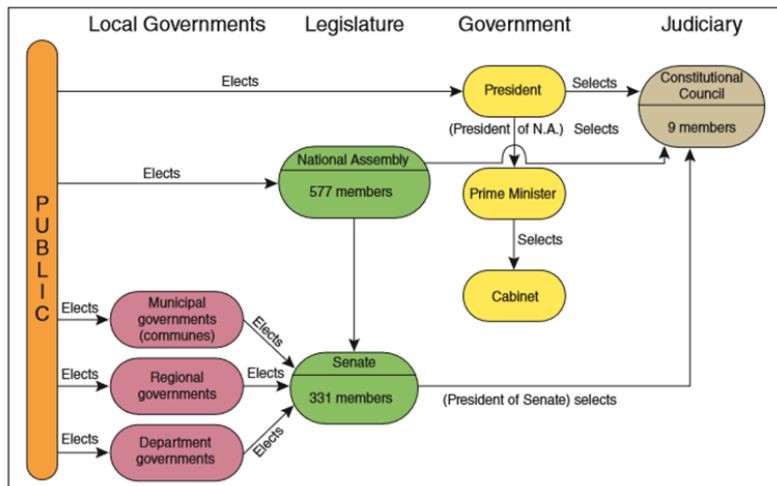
Local Governments Legislature Government Judiciary

PUBLIC

Elects

President

Selects

Constitutional Council

9 members

(President of N.A.) Selects

Elects

National Assembly

577 members

Prime Minister

Selects

Cabinet

Elects

Municipal governments (communes)

Elects

Elects

Regional governments

Elects

Senate

331 members

(President of Senate) selects

Elects

Department governments

Elects